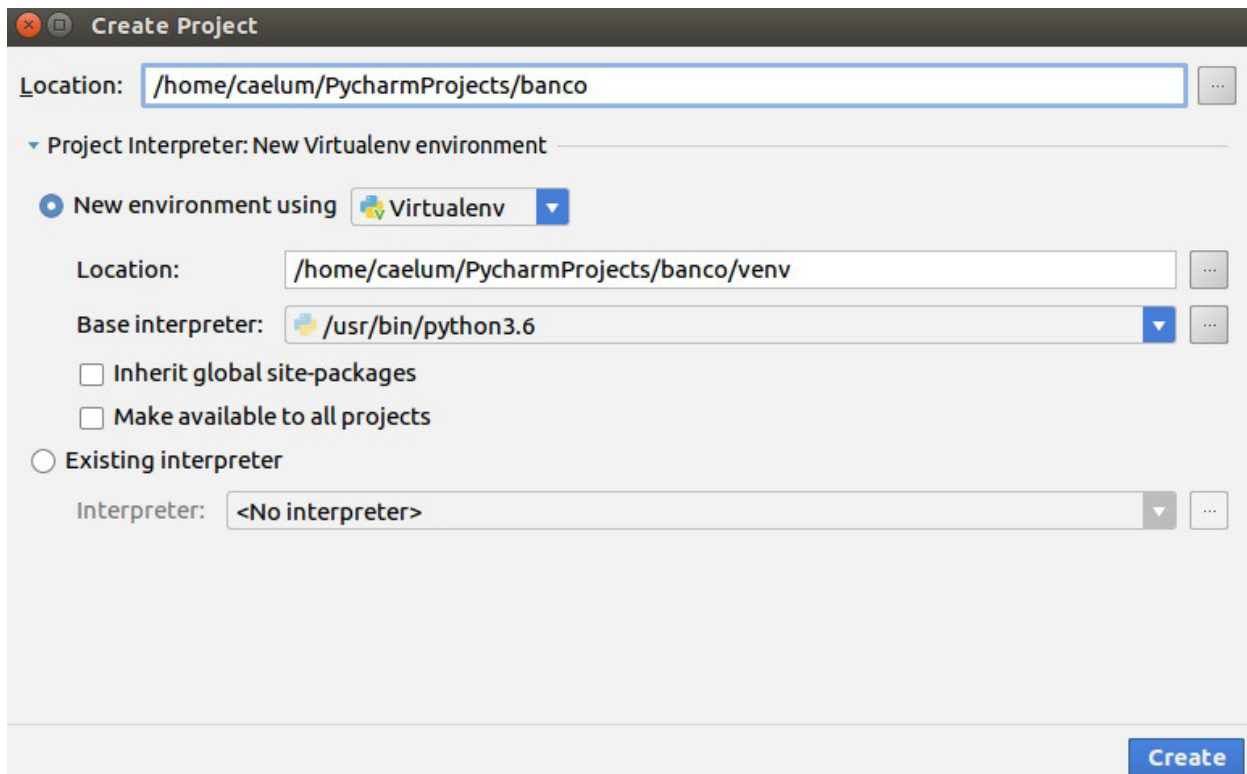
Create Project

Location: /home/caelum/PycharmProjects/banco ...

Project Interpreter: New Virtualenv environment

New environment using Virtualenv

Location: /home/caelum/PycharmProjects/banco/venv ...

Base interpreter: /usr/bin/python3.6 ...

Inherit global site-packages

Make available to all projects

Existing interpreter

Interpreter: <No interpreter> ...

Create